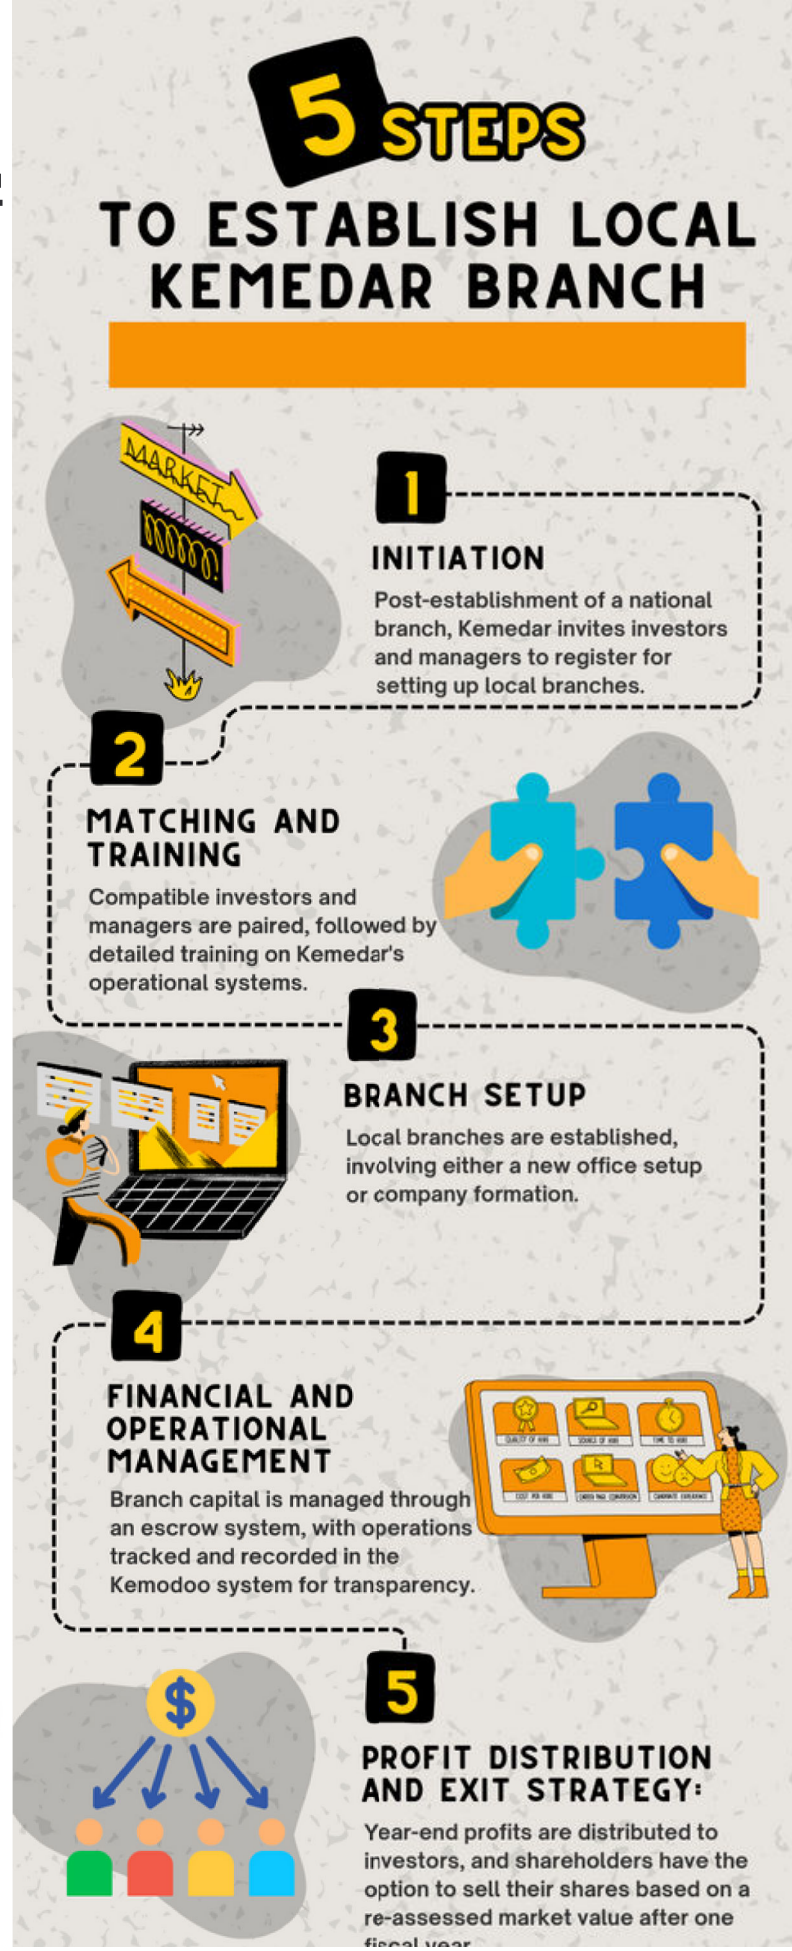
5 STEPS

TO ESTABLISH LOCAL KEMEDAR BRANCH

MARKET

1

INITIATION

Post-establishment of a national branch, Kemedar invites investors and managers to register for setting up local branches.

2

MATCHING AND TRAINING

Compatible investors and managers are paired, followed by detailed training on Kemedar's operational systems.

3

BRANCH SETUP

Local branches are established, involving either a new office setup or company formation.

4

FINANCIAL AND OPERATIONAL MANAGEMENT

Branch capital is managed through an escrow system, with operations tracked and recorded in the Kemodoo system for transparency.

5

PROFIT DISTRIBUTION AND EXIT STRATEGY:

Year-end profits are distributed to investors, and shareholders have the option to sell their shares based on a re-assessed market value after one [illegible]